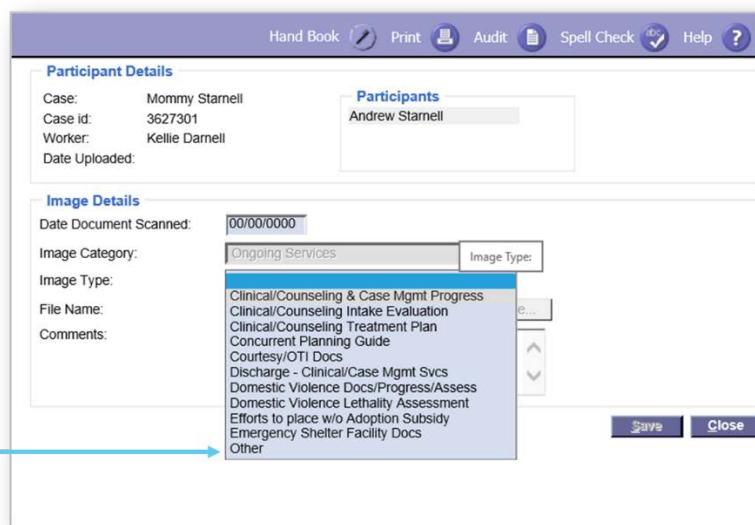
Hand Book Print Audit Spell Check Help ?

Participant Details

Case: Mommy Starnell
Case id: 3627301
Worker: Kellie Darnell
Date Uploaded:

Participants
Andrew Starnell

Image Details

Date Document Scanned: 00/00/0000
Image Category: Ongoing Services
Image Type:
File Name:
Comments:

Image Type:

Clinical/Counseling & Case Mgmt Progress
Clinical/Counseling Intake Evaluation
Clinical/Counseling Treatment Plan
Concurrent Planning Guide
Courtesy/OTI Docs
Discharge - Clinical/Case Mgmt Svcs
Domestic Violence Docs/Progress/Assess
Domestic Violence Lethality Assessment
Efforts to place w/o Adoption Subsidy
Emergency Shelter Facility Docs
Other

e...

Save Close